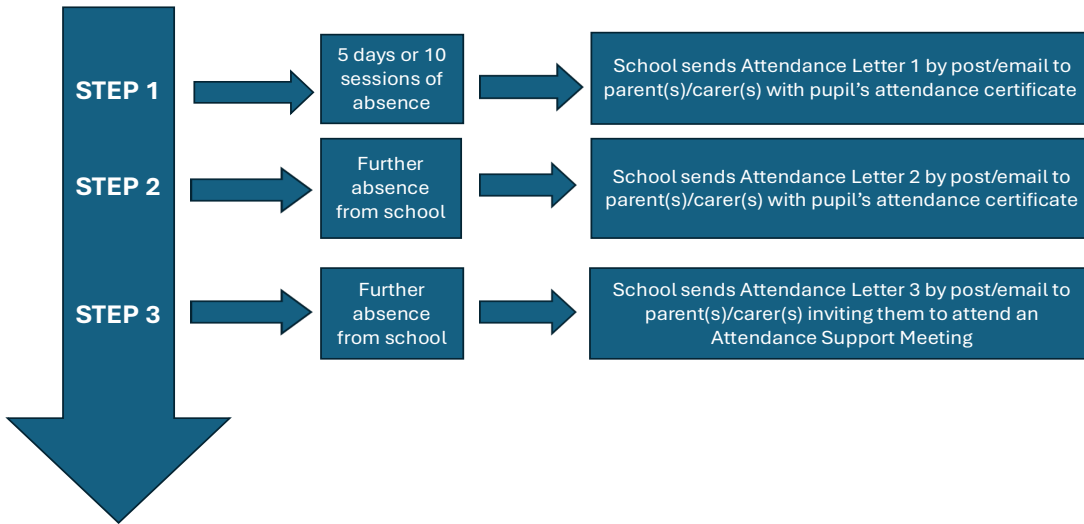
STEP 1

5 days or 10 sessions of absence

School sends Attendance Letter 1 by post/email to parent(s)/carer(s) with pupil’s attendance certificate

STEP 2

Further absence from school

School sends Attendance Letter 2 by post/email to parent(s)/carer(s) with pupil’s attendance certificate

STEP 3

Further absence from school

School sends Attendance Letter 3 by post/email to parent(s)/carer(s) inviting them to attend an Attendance Support Meeting